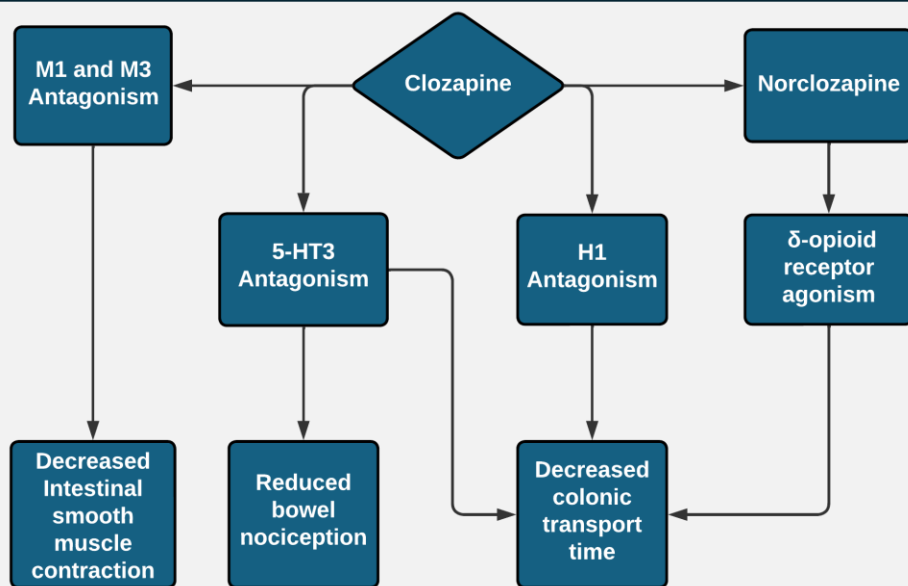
M1 and M3 Antagonism

Clozapine

Norclozapine

5-HT3 Antagonism

H1 Antagonism

δ-opioid receptor agonism

Decreased Intestinal smooth muscle contraction

Reduced bowel nociception

Decreased colonic transport time